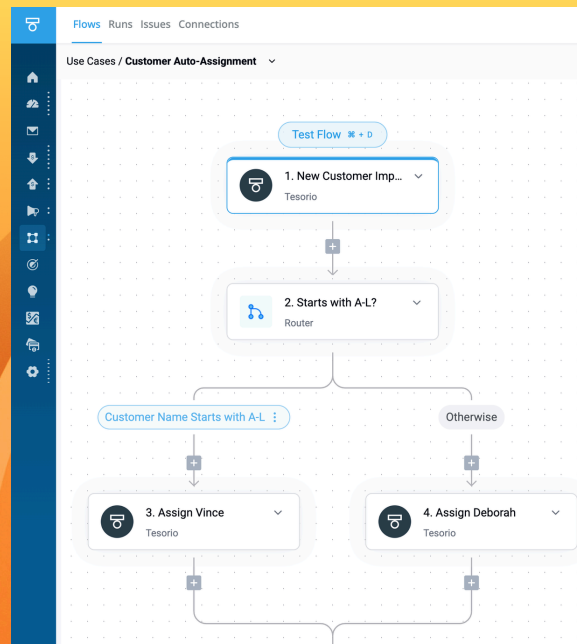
Flows Runs Issues Connections

Use Cases / Customer Auto-Assignment

Test Flow ⌘ + D

1. New Customer Imp...
Tesorio

2. Starts with A-L?
Router

Customer Name Starts with A-L

Otherwise

3. Assign Vince
Tesorio

4. Assign Deborah
Tesorio